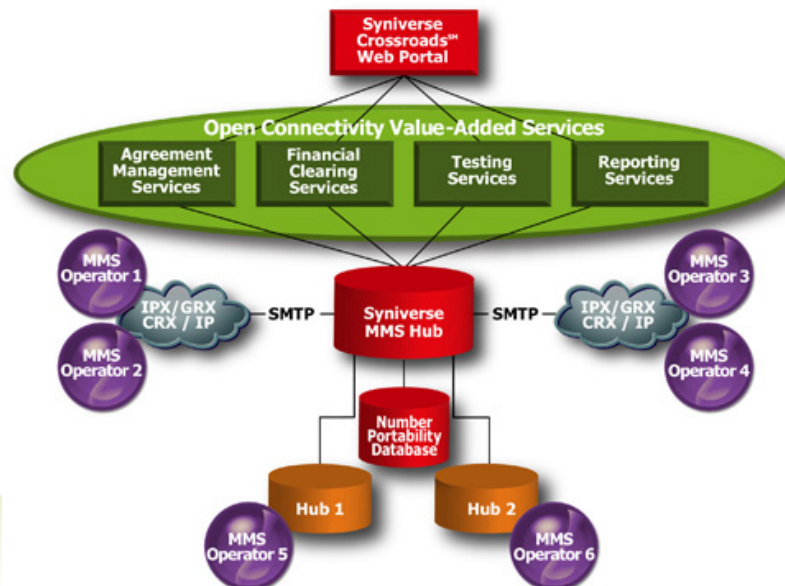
Syniverse Crossroads℠ Web Portal

Open Connectivity Value-Added Services

Agreement Management Services

Financial Clearing Services

Testing Services

Reporting Services

MMS Operator 1

IPX/GRX CRX / IP

SMTP

MMS Operator 2

Syniverse MMS Hub

SMTP

IPX/GRX CRX / IP

MMS Operator 3

MMS Operator 4

Number Portability Database

Hub 1

Hub 2

MMS Operator 5

MMS Operator 6